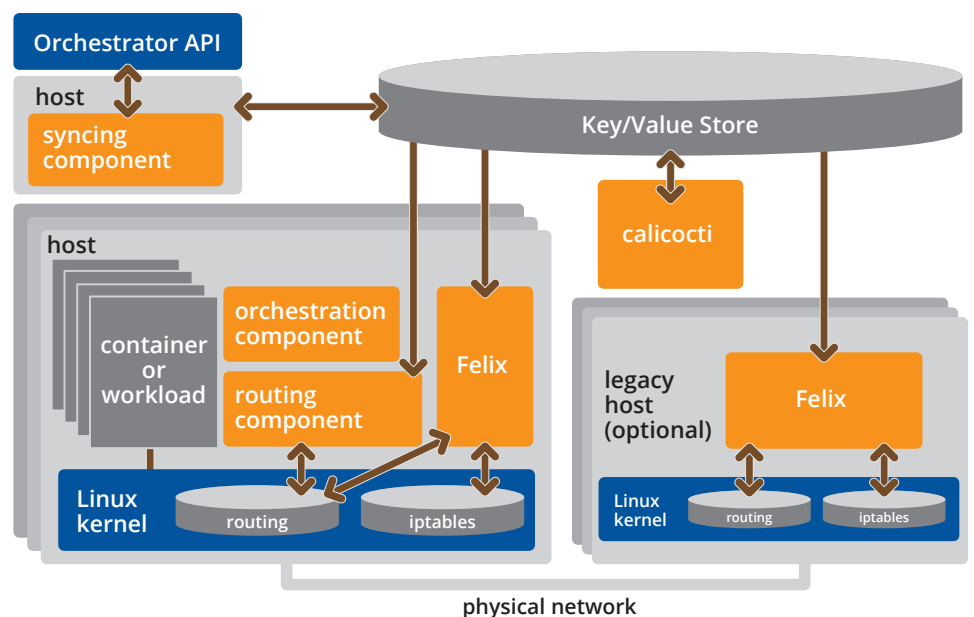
Orchestrator API

host

syncing component

Key/Value Store

calicocti

host

container or workload

orchestration component

routing component

Felix

Linux kernel

routing

iptables

legacy host (optional)

Felix

Linux kernel

routing

iptables

physical network